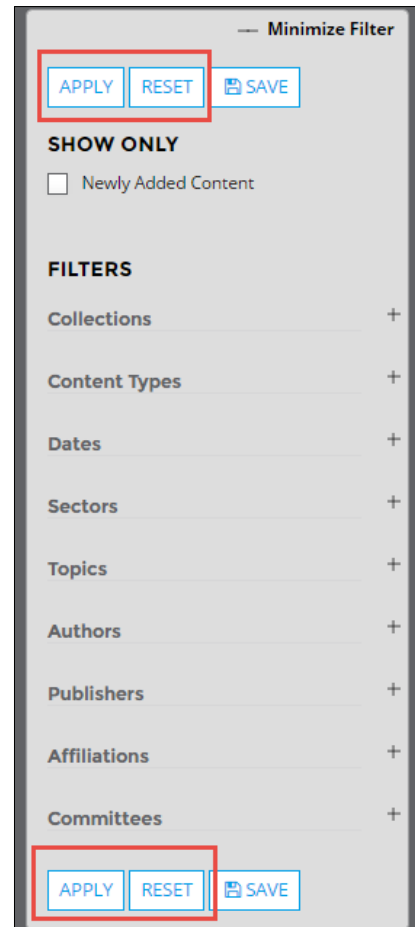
— Minimize Filter

APPLY RESET SAVE

SHOW ONLY

Newly Added Content

FILTERS

Collections +

Content Types +

Dates +

Sectors +

Topics +

Authors +

Publishers +

Affiliations +

Committees +

APPLY RESET SAVE